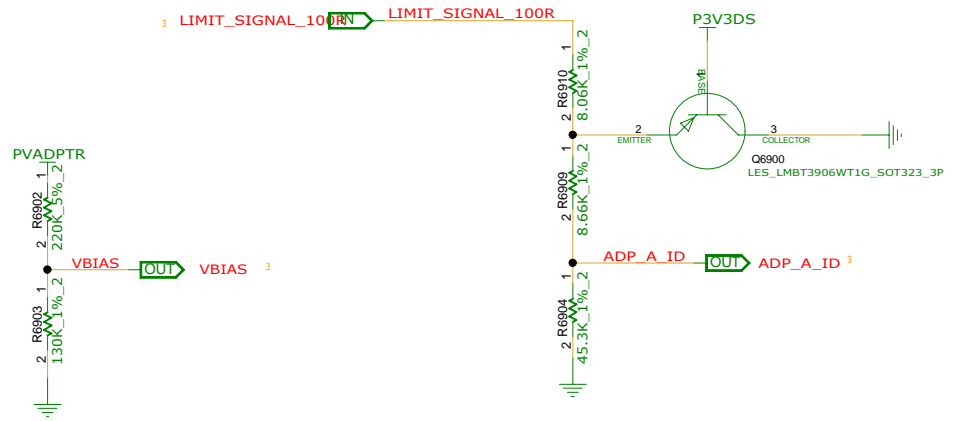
3 LIMIT_SIGNAL_100R IN LIMIT_SIGNAL_100R

P3V3DS

1
R6910
8.06K_1%_2
2

BASE
2
EMITTER
3
COLLECTOR
Q6900
LES_LMBT3906WT1G_SOT323_3P

1
R6909
8.66K_1%_2
2

ADP_A_ID OUT ADP_A_ID 3

1
R6904
45.3K_1%_2
2

PVADPTR
1
R6902
220K_5%_2
2

VBIAS OUT VBIAS 3

1
R6903
130K_1%_2
2